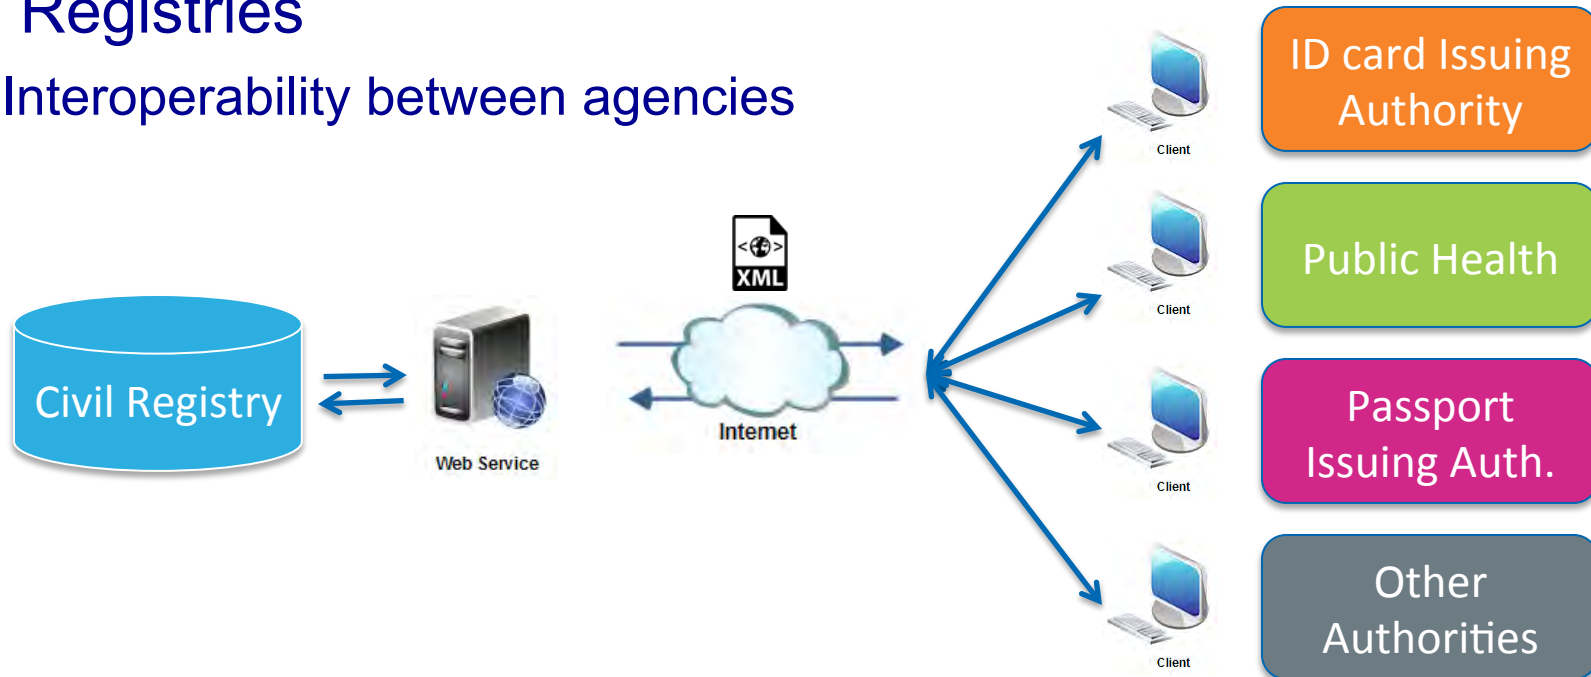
Registries

Interoperability between agencies

Civil Registry

Web Service

XML

Internet

Client

Client

Client

Client

ID card Issuing Authority

Public Health

Passport Issuing Auth.

Other Authorities